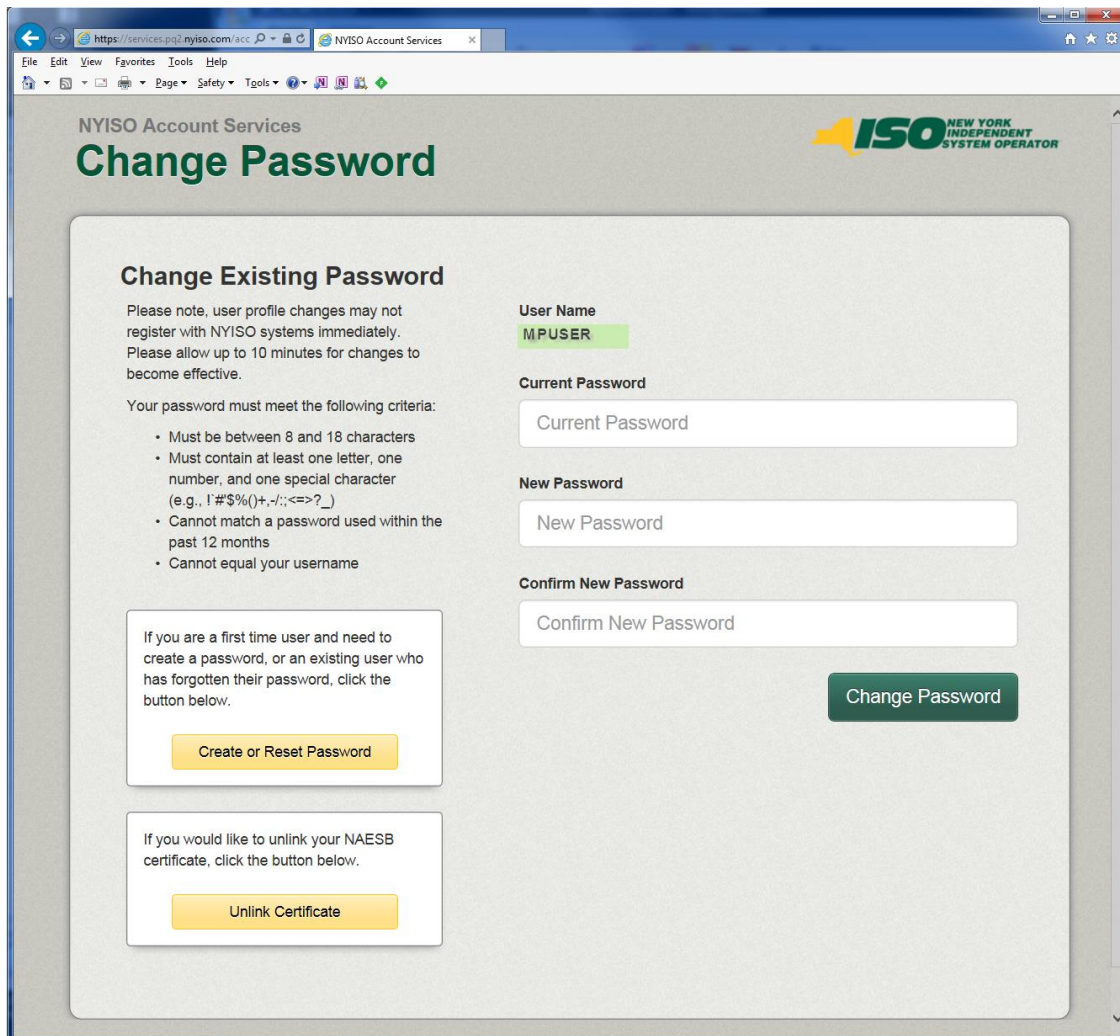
https://services.pq2.nyiso.com/acc
NYISO Account Services
File Edit View Favorites Tools Help
Page ▾ Safety ▾ Tools ▾

NYISO Account Services
Change Password

ISO NEW YORK INDEPENDENT SYSTEM OPERATOR

Change Existing Password

Please note, user profile changes may not register with NYISO systems immediately. Please allow up to 10 minutes for changes to become effective.

Your password must meet the following criteria:

- Must be between 8 and 18 characters
- Must contain at least one letter, one number, and one special character (e.g., !`#'$%()+,-/:;<=>?_)
- Cannot match a password used within the past 12 months
- Cannot equal your username

If you are a first time user and need to create a password, or an existing user who has forgotten their password, click the button below.

Create or Reset Password

If you would like to unlink your NAESB certificate, click the button below.

Unlink Certificate

User Name
MPUSER

Current Password
Current Password

New Password
New Password

Confirm New Password
Confirm New Password

Change Password